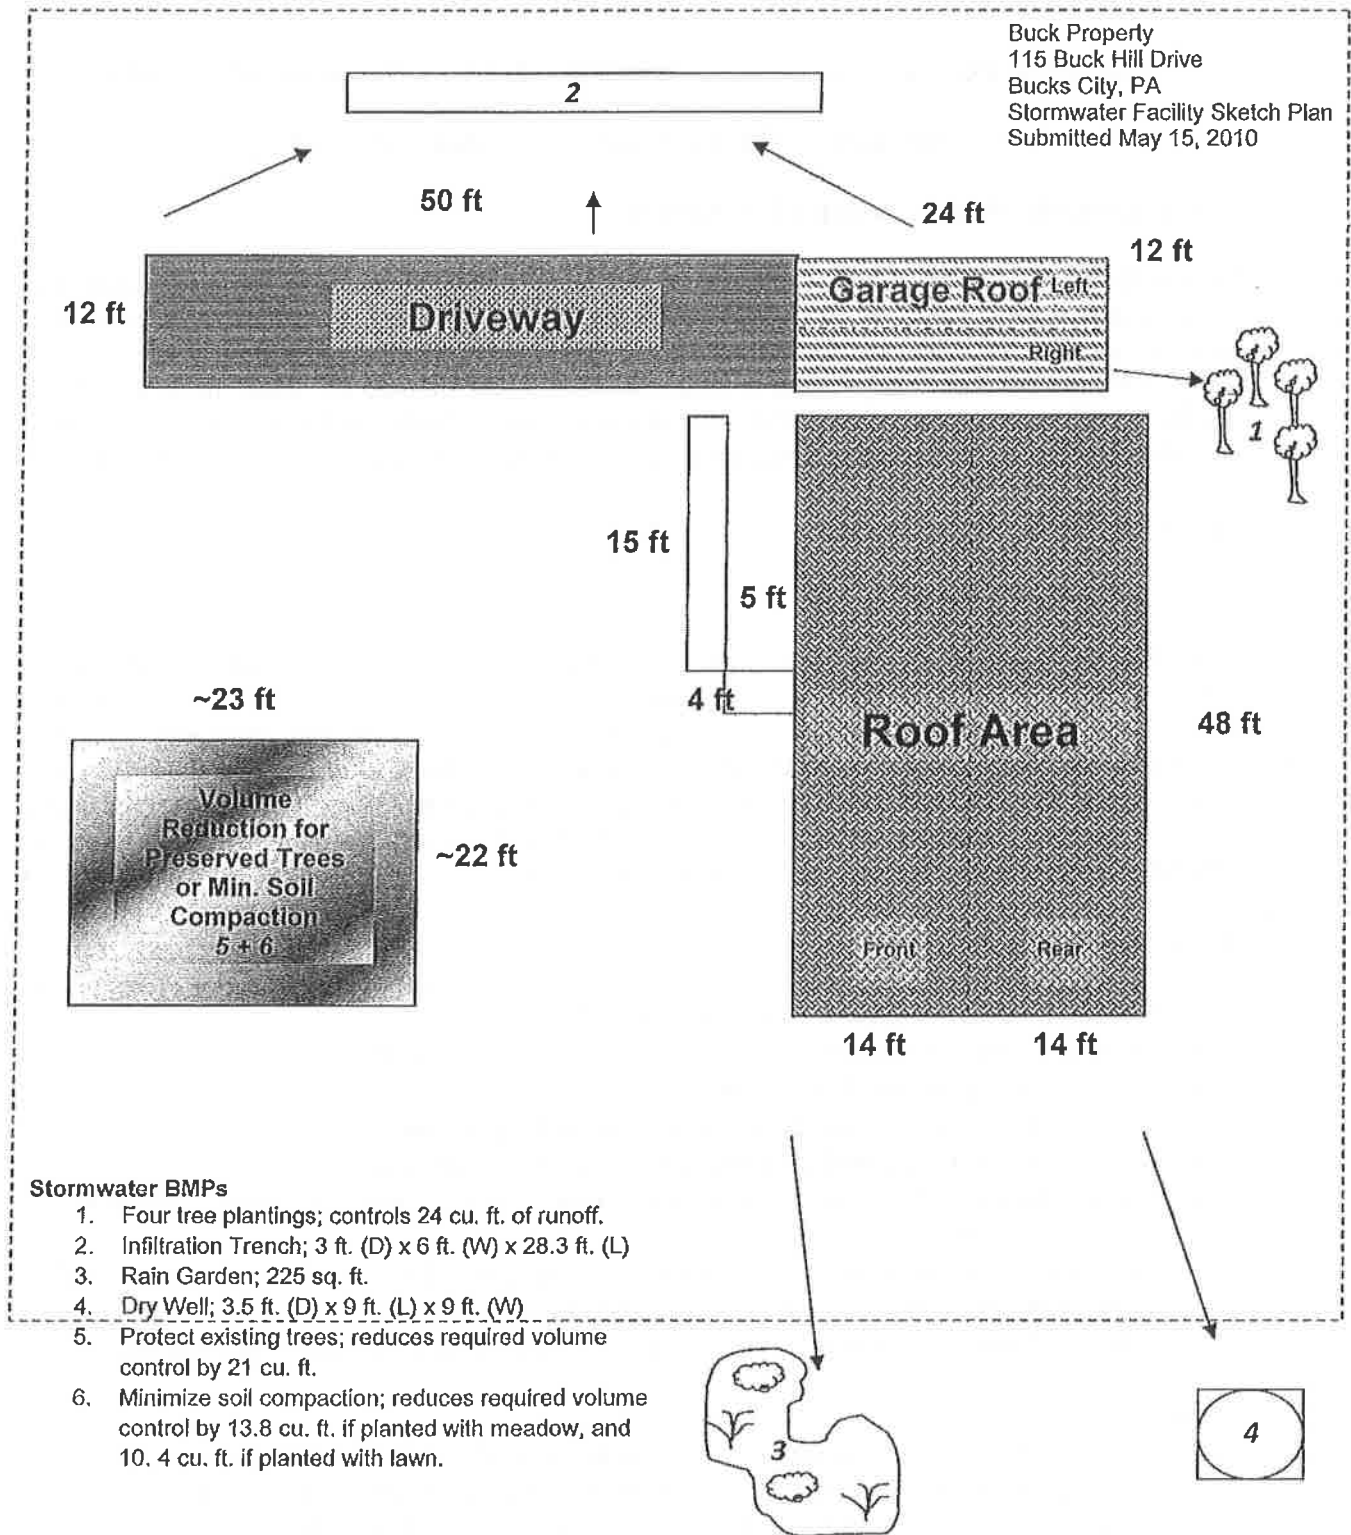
Buck Property
115 Buck Hill Drive
Bucks City, PA
Stormwater Facility Sketch Plan
Submitted May 15, 2010

2

50 ft

24 ft

12 ft

12 ft

Driveway

Garage Roof Left

Right

1

15 ft

5 ft

4 ft

~23 ft

Roof Area

48 ft

Volume Reduction for Preserved Trees or Min. Soil Compaction 5 + 6

~22 ft

Front

Rear

14 ft

14 ft

Stormwater BMPs
1. Four tree plantings; controls 24 cu. ft. of runoff.
2. Infiltration Trench; 3 ft. (D) x 6 ft. (W) x 28.3 ft. (L)
3. Rain Garden; 225 sq. ft.
4. Dry Well; 3.5 ft. (D) x 9 ft. (L) x 9 ft. (W)
5. Protect existing trees; reduces required volume control by 21 cu. ft.
6. Minimize soil compaction; reduces required volume control by 13.8 cu. ft. if planted with meadow, and 10. 4 cu. ft. if planted with lawn.

3

4